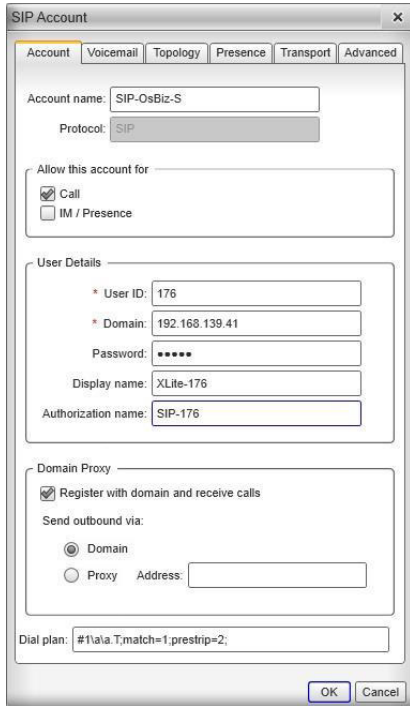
SIP Account ×

Account | Voicemail | Topology | Presence | Transport | Advanced

Account name: SIP-OsBiz-S

Protocol: SIP

Allow this account for

Call

IM / Presence

User Details

* User ID: 176

* Domain: 192.168.139.41

Password: •••••

Display name: XLite-176

Authorization name: SIP-176

Domain Proxy

Register with domain and receive calls

Send outbound via:

Domain

Proxy Address:

Dial plan: #1\a\a.T;match=1;prestrip=2;

OK Cancel